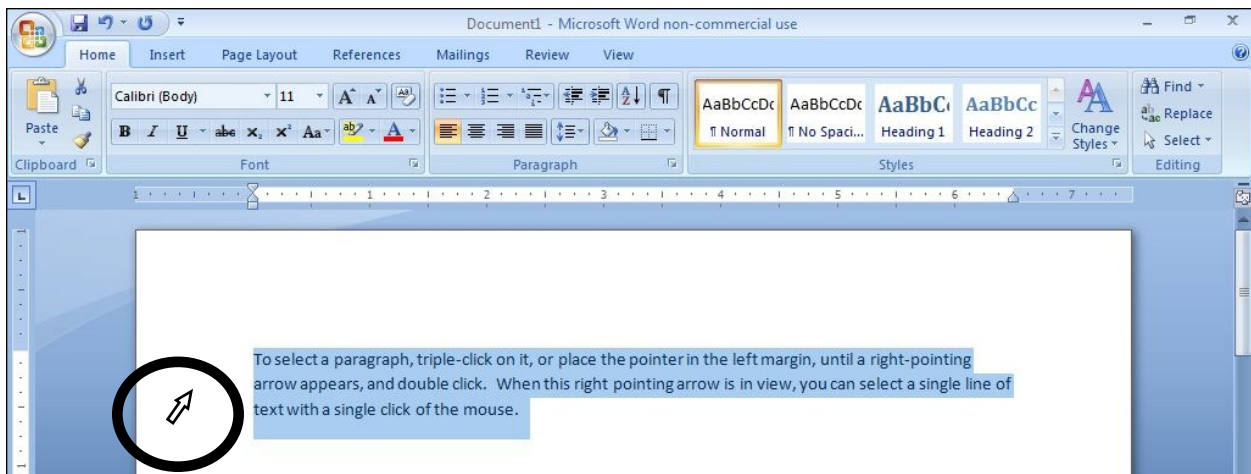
Document1 - Microsoft Word non-commercial use

Home Insert Page Layout References Mailings Review View

Paste

Calibri (Body) 11

B I U abe $x_2$ $x^2$ Aa

Clipboard

Font

Paragraph

AaBbCcDc ¶ Normal
AaBbCcDc ¶ No Spaci...
AaBbC Heading 1
AaBbCc Heading 2

Change Styles

Styles

Find
Replace
Select

Editing

1 2 3 4 5 6 7

To select a paragraph, triple-click on it, or place the pointer in the left margin, until a right-pointing arrow appears, and double click. When this right pointing arrow is in view, you can select a single line of text with a single click of the mouse.